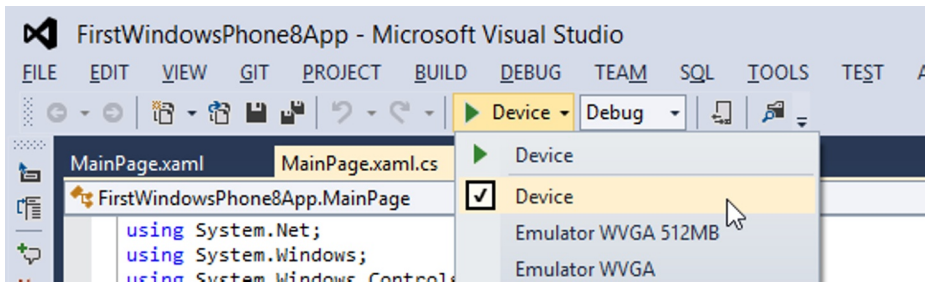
FirstWindowsPhone8App - Microsoft Visual Studio

FILE EDIT VIEW GIT PROJECT BUILD DEBUG TEAM SQL TOOLS TEST A

Device Debug

MainPage.xaml MainPage.xaml.cs

FirstWindowsPhone8App.MainPage

using System.Net;
using System.Windows;
using System.Windows.Controls

Device
Device
Emulator WVGA 512MB
Emulator WVGA